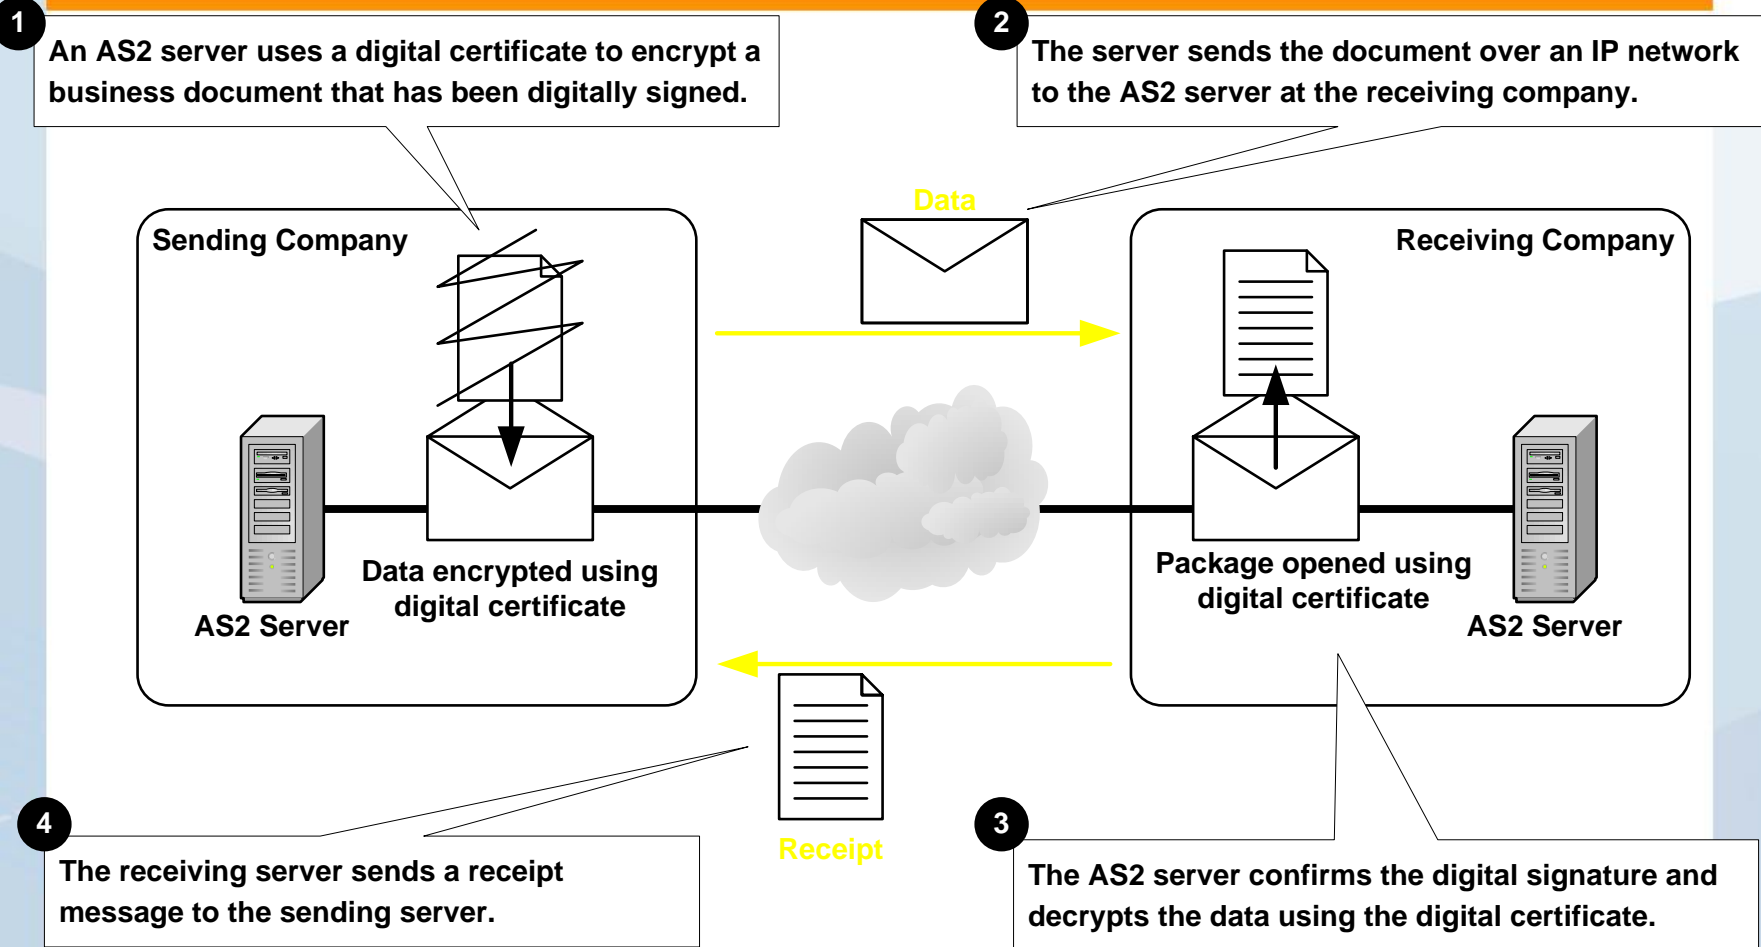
1
An AS2 server uses a digital certificate to encrypt a business document that has been digitally signed.

2
The server sends the document over an IP network to the AS2 server at the receiving company.

Sending Company

Data

Receiving Company

AS2 Server

Data encrypted using digital certificate

Package opened using digital certificate

AS2 Server

Receipt

4
The receiving server sends a receipt message to the sending server.

3
The AS2 server confirms the digital signature and decrypts the data using the digital certificate.